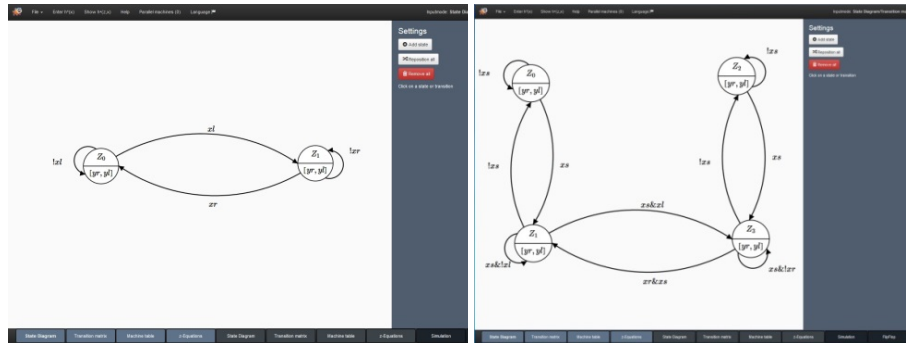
File ▾ Enter f+(x) Show f+(x) Help Parallel machines (5) Language Inputmode: State Dia

Settings
Add state
Reposition all
Remove all
Click on a state or transition

$Z_0$
$[yr, yl]$
$Z_1$
$[yr, yl]$
$xl$
$xr$
$!xl$
$!xr$

State Diagram Transition matrix Machine table z-Equations State Diagram Transition matrix Machine table z-Equations Simulation

File ▾ Enter f+(x) Show f+(x) Help Parallel machines (5) Language Inputmode: State Diagram/Transition ma

Settings
Add state
Reposition all
Remove all
Click on a state or transition

$Z_0$
$[yr, yl]$
$Z_2$
$[yr, yl]$
$Z_1$
$[yr, yl]$
$Z_3$
$[yr, yl]$
$!xs$
$!xs$
$!xs$
$xs$
$!xs$
$xs$
$xs\&xl$
$xr\&xs$
$xs\&!xl$
$xs\&!xr$

State Diagram Transition matrix Machine table z-Equations State Diagram Transition matrix Machine table z-Equations Simulation FlipFlop